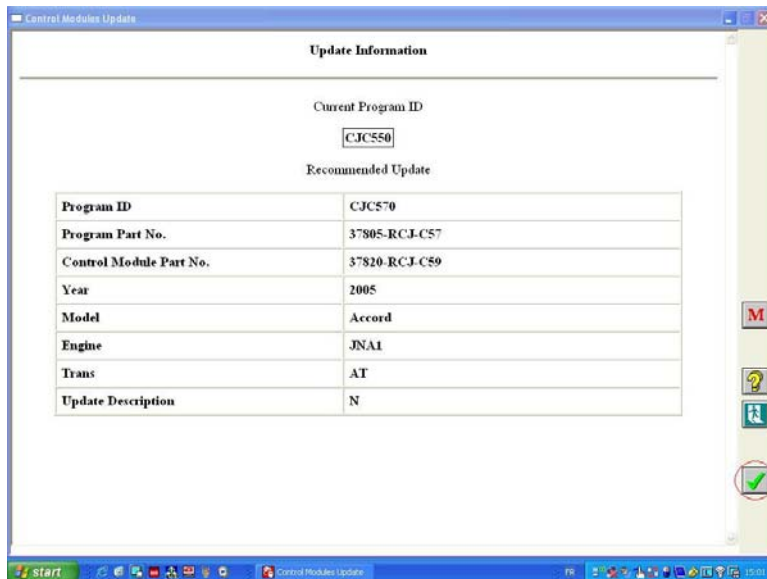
Control Modules Update

Update Information

Current Program ID

CJC550

Recommended Update

| Program ID | CJC570 |
|---|---|
| Program Part No. | 37805-RCJ-C57 |
| Control Module Part No. | 37820-RCJ-C59 |
| Year | 2005 |
| Model | Accord |
| Engine | JNA1 |
| Trans | AT |
| Update Description | N |

M

start

Control Modules Update

FR

15:01